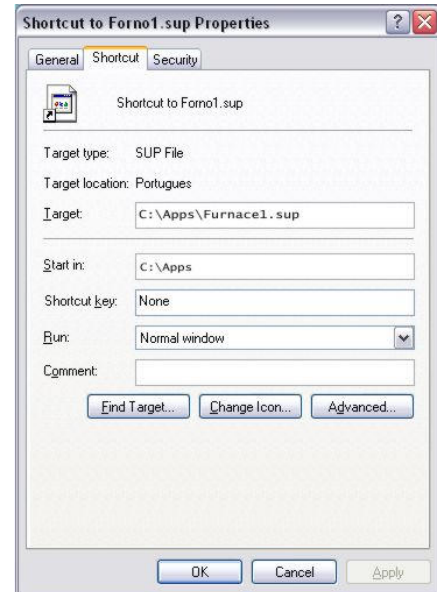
Shortcut to Forno1.sup Properties

General Shortcut Security

Shortcut to Forno1.sup

Target type: SUP File

Target location: Portugues

Target: C:\Apps\Furnace1.sup

Start in: C:\Apps

Shortcut key: None

Run: Normal window

Comment:

Find Target... Change Icon... Advanced...

OK Cancel Apply